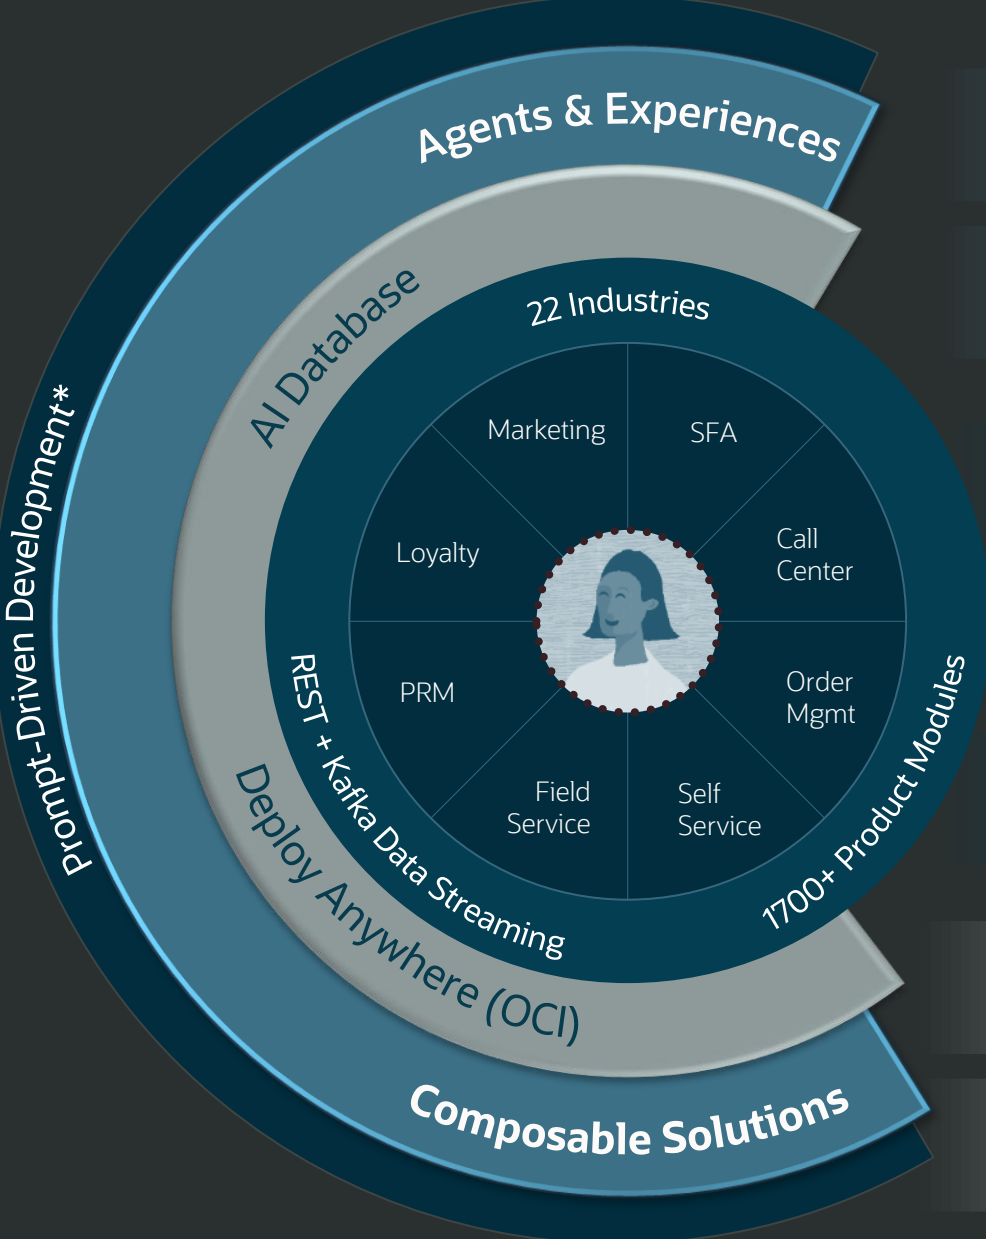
Agents & Experiences

Prompt-Driven Development*

AI Database

22 Industries

Marketing

SFA

Loyalty

Call Center

PRM

Order Mgmt

Field Service

Self Service

REST + Kafka Data Streaming

1700+ Product Modules

Deploy Anywhere (OCI)

Composable Solutions